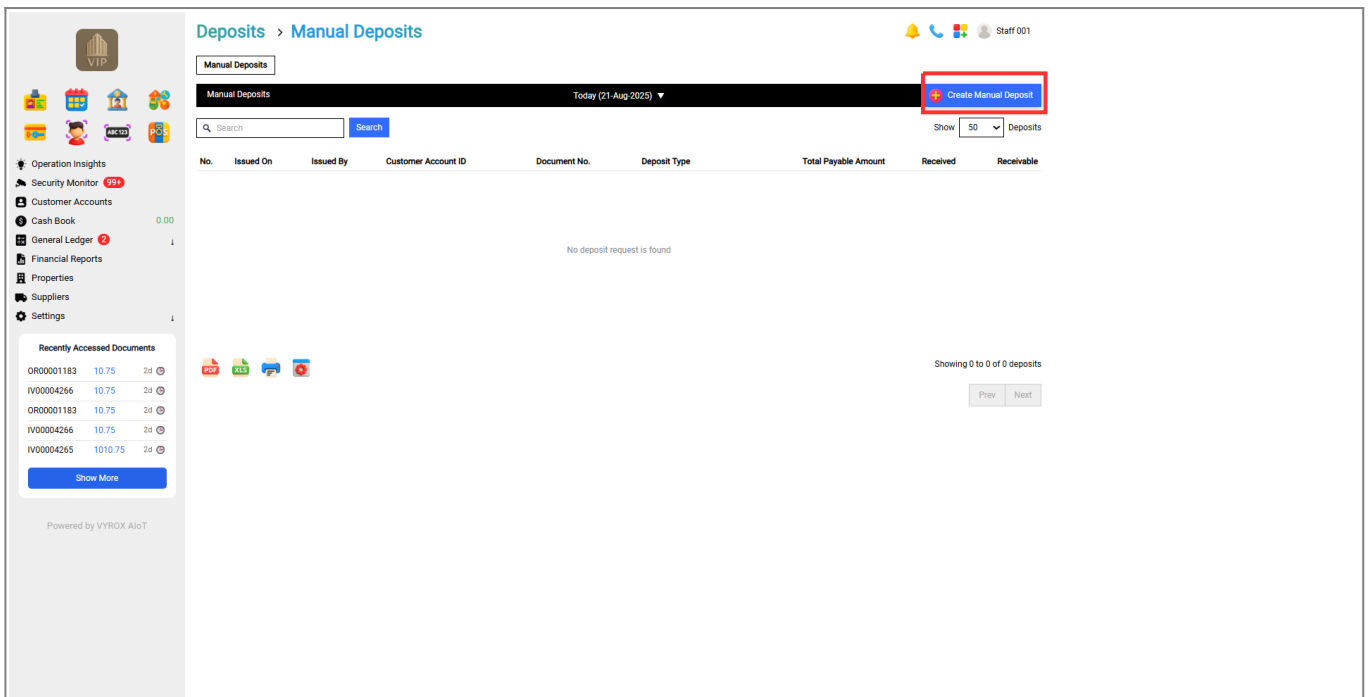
VIP

ABC123

POS

Operation Insights
Security Monitor 99+
Customer Accounts
Cash Book 0.00
General Ledger 2
Financial Reports
Properties
Suppliers
Settings

Recently Accessed Documents

| | | |
|---|---|---|
| OR00001183 | 10.75 | 2d |
| IV00004266 | 10.75 | 2d |
| OR00001183 | 10.75 | 2d |
| IV00004266 | 10.75 | 2d |
| IV00004265 | 1010.75 | 2d |

Show More

Powered by VYROX AIoT

Deposits > Manual Deposits

Staff 001

Manual Deposits

Manual Deposits Today (21-Aug-2025) ▼ Create Manual Deposit

Search Search

Show 50 Deposits

| No. | Issued On | Issued By | Customer Account ID | Document No. | Deposit Type | Total Payable Amount | Received | Receivable |
|---|---|---|---|---|---|---|---|---|

No deposit request is found

PDF XLS

Showing 0 to 0 of 0 deposits

Prev Next